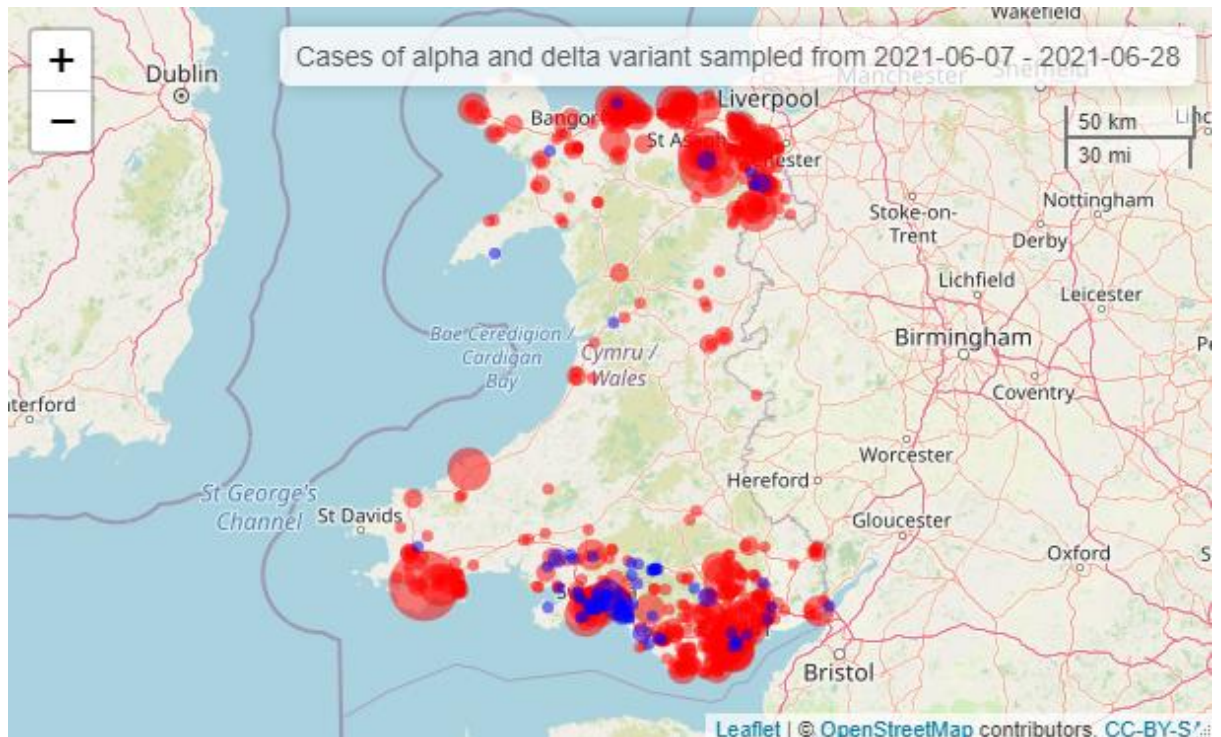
+
−
Cases of alpha and delta variant sampled from 2021-06-07 - 2021-06-28

Wakefield
Dublin
Manchester
Sheffield
Liverpool
Bangor
St Asaph
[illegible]ester
50 km
30 mi
Linc
Nottingham
Stoke-on-Trent
Derby
Lichfield
Leicester
Birmingham
Pe
Bae Ceredigion / Cardigan Bay
Cymru / Wales
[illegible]terford
Coventry
Worcester
Hereford
St George's Channel
St Davids
Gloucester
Oxford
S
Bristol

Leaflet | © OpenStreetMap contributors, CC-BY-S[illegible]